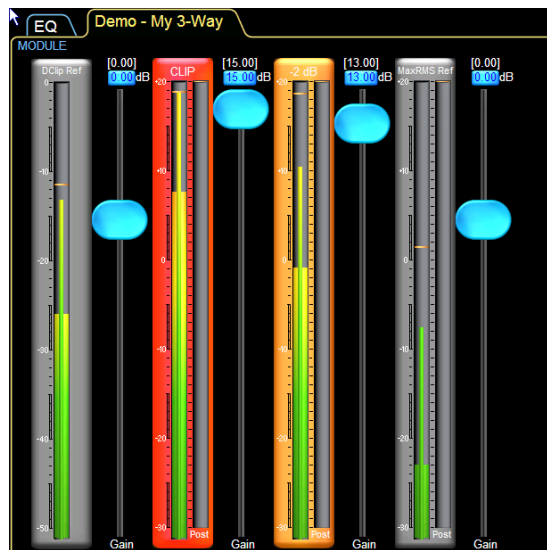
EQ
Demo - My 3-Way
MODULE

DClip Ref
0
-10
-20
-30
-40
-50
[0.00]
0.00 dB
Gain

CLIP
+20
+10
0
-10
-20
-30
Post
[15.00]
15.00 dB
Gain

-2 dB
+20
+10
0
-10
-20
-30
Post
[13.00]
13.00 dB
Gain

MaxRMS Ref
+20
+10
0
-10
-20
-30
Post
[0.00]
0.00 dB
Gain